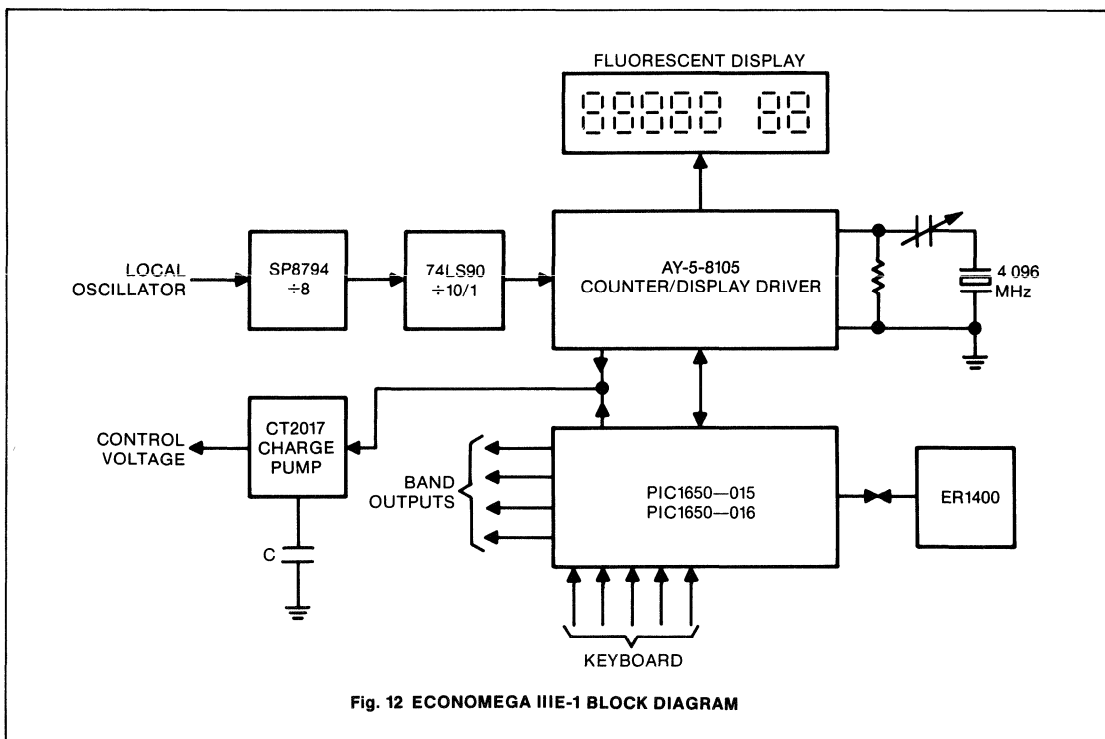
FLUORESCENT DISPLAY

88888 88

LOCAL OSCILLATOR

SP8794 ÷8

74LS90 ÷10/1

AY-5-8105 COUNTER/DISPLAY DRIVER

4.096 MHz

CONTROL VOLTAGE

CT2017 CHARGE PUMP

C

BAND OUTPUTS

PIC1650—015
PIC1650—016

ER1400

KEYBOARD

Fig. 12 ECONOMEGA IIIE-1 BLOCK DIAGRAM